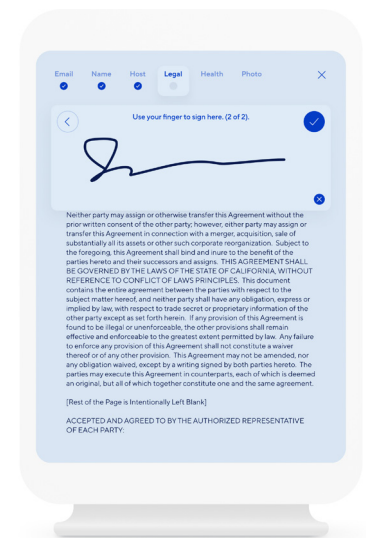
Email Name Host Legal Health Photo

Use your finger to sign here. (2 of 2).

Neither party may assign or otherwise transfer this Agreement without the prior written consent of the other party; however, either party may assign or transfer this Agreement in connection with a merger, acquisition, sale of substantially all its assets or other such corporate reorganization. Subject to the foregoing, this Agreement shall bind and inure to the benefit of the parties hereto and their successors and assigns. THIS AGREEMENT SHALL BE GOVERNED BY THE LAWS OF THE STATE OF CALIFORNIA, WITHOUT REFERENCE TO CONFLICT OF LAWS PRINCIPLES. This document contains the entire agreement between the parties with respect to the subject matter hereof, and neither party shall have any obligation, express or implied by law, with respect to trade secret or proprietary information of the other party except as set forth herein. If any provision of this Agreement is found to be illegal or unenforceable, the other provisions shall remain effective and enforceable to the greatest extent permitted by law. Any failure to enforce any provision of this Agreement shall not constitute a waiver thereof or of any other provision. This Agreement may not be amended, nor any obligation waived, except by a writing signed by both parties hereto. The parties may execute this Agreement in counterparts, each of which is deemed an original, but all of which together constitute one and the same agreement.

[Rest of the Page is Intentionally Left Blank]

ACCEPTED AND AGREED TO BY THE AUTHORIZED REPRESENTATIVE OF EACH PARTY: